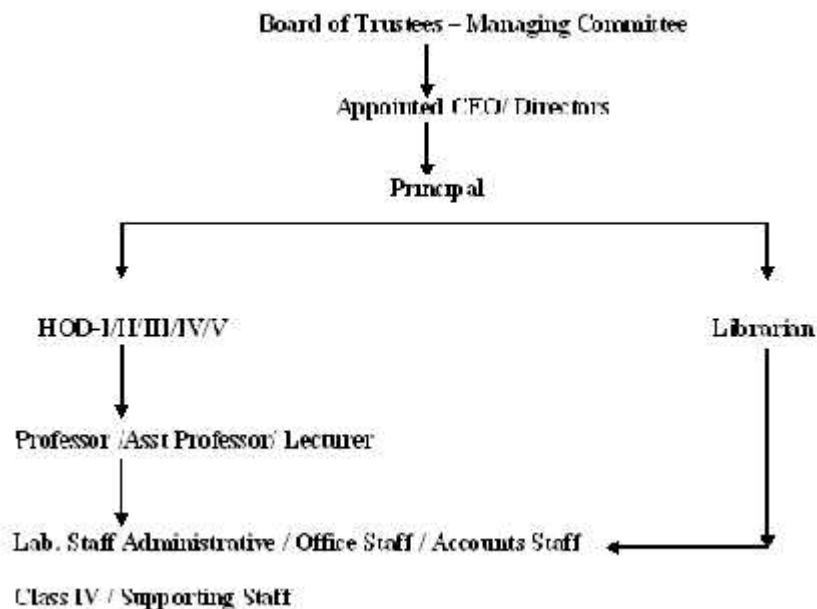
Board of Trustees – Managing Committee

Appointed CEO/ Directors

Principal

HOD-I/II/III/IV/V

Librarian

Professor /Asst Professor/ Lecturer

Lab. Staff Administrative / Office Staff / Accounts Staff

Class IV / Supporting Staff